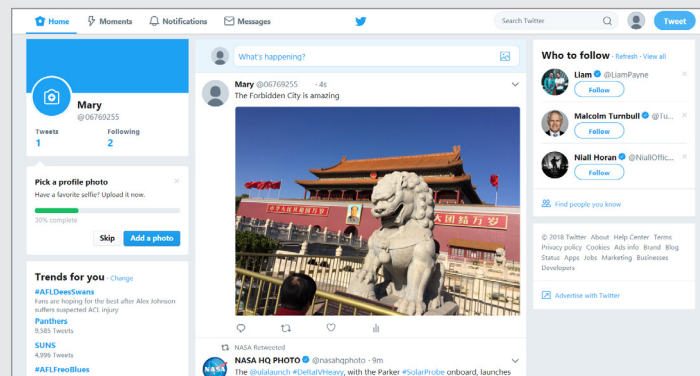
Home Moments Notifications Messages Search Twitter Tweet

Mary
@06769255

Tweets 1
Following 2

Pick a profile photo
Have a favorite selfie? Upload it now.
30% complete
Skip Add a photo

Trends for you · Change
#AFLDeesSwans
Fans are hoping for the best after Alex Johnson suffers suspected ACL injury
Panthers
9,585 Tweets
SUNS
4,996 Tweets
#AFLFreoBlues

What's happening?

Mary @06769255 · 4s
The Forbidden City is amazing

NASA Retweeted
NASA HQ PHOTO @nasahqphoto · 9m
The @ulalaunch #DeltaIVHeavy, with the Parker #SolarProbe onboard, launches

Who to follow · Refresh · View all
Liam @LiamPayne
Follow
Malcolm Turnbull @Tu...
Follow
Niall Horan @NiallOffic...
Follow
Find people you know

© 2018 Twitter About Help Center Terms Privacy policy Cookies Ads info Brand Blog Status Apps Jobs Marketing Businesses Developers

Advertise with Twitter